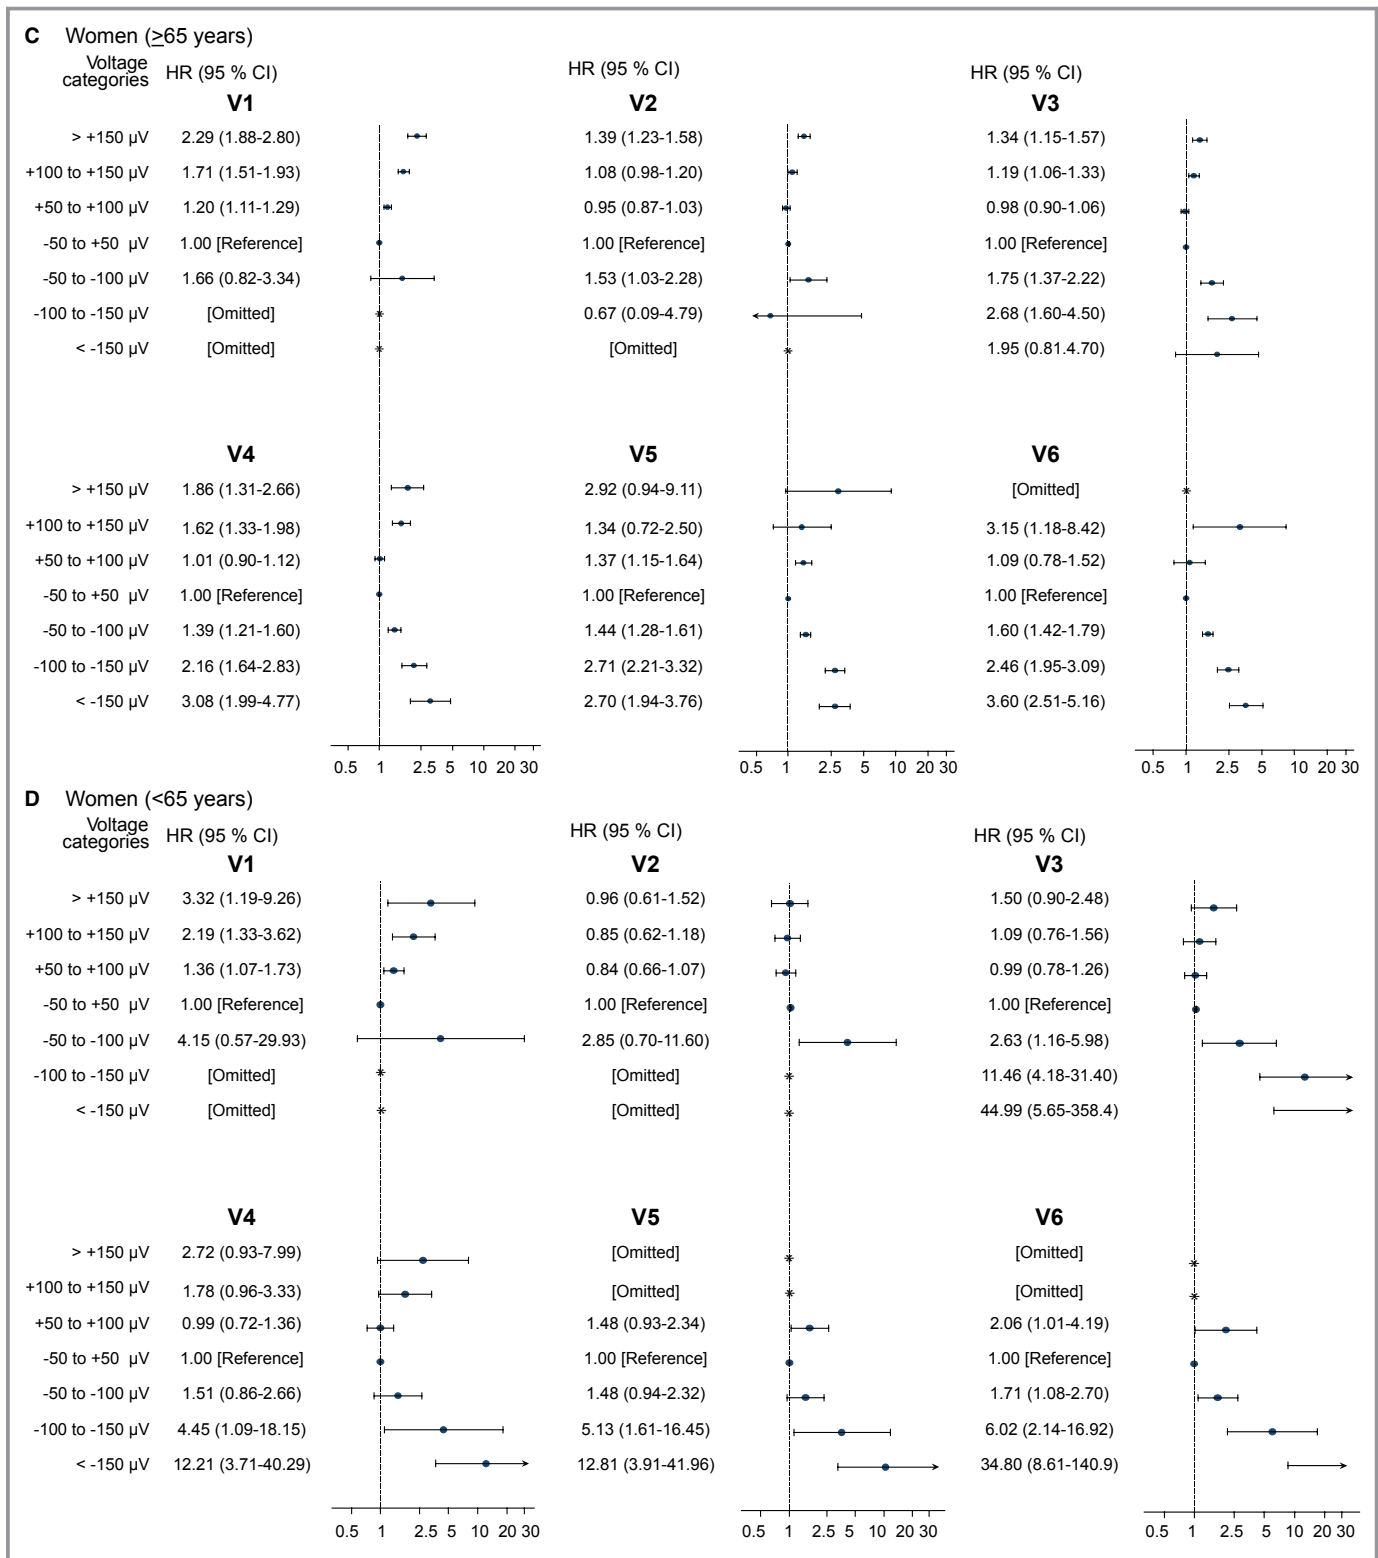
C Women (≥65 years)

Voltage categories HR (95 % CI) HR (95 % CI) HR (95 % CI)

| Voltage categories | V1 | V2 | V3 |
|---|---|---|---|
| > +150 μV | 2.29 (1.88-2.80) | 1.39 (1.23-1.58) | 1.34 (1.15-1.57) |
| +100 to +150 μV | 1.71 (1.51-1.93) | 1.08 (0.98-1.20) | 1.19 (1.06-1.33) |
| +50 to +100 μV | 1.20 (1.11-1.29) | 0.95 (0.87-1.03) | 0.98 (0.90-1.06) |
| -50 to +50 μV | 1.00 [Reference] | 1.00 [Reference] | 1.00 [Reference] |
| -50 to -100 μV | 1.66 (0.82-3.34) | 1.53 (1.03-2.28) | 1.75 (1.37-2.22) |
| -100 to -150 μV | [Omitted] | 0.67 (0.09-4.79) | 2.68 (1.60-4.50) |
| < -150 μV | [Omitted] | [Omitted] | 1.95 (0.81.4.70) |

| | V4 | V5 | V6 |
|---|---|---|---|
| > +150 μV | 1.86 (1.31-2.66) | 2.92 (0.94-9.11) | [Omitted] |
| +100 to +150 μV | 1.62 (1.33-1.98) | 1.34 (0.72-2.50) | 3.15 (1.18-8.42) |
| +50 to +100 μV | 1.01 (0.90-1.12) | 1.37 (1.15-1.64) | 1.09 (0.78-1.52) |
| -50 to +50 μV | 1.00 [Reference] | 1.00 [Reference] | 1.00 [Reference] |
| -50 to -100 μV | 1.39 (1.21-1.60) | 1.44 (1.28-1.61) | 1.60 (1.42-1.79) |
| -100 to -150 μV | 2.16 (1.64-2.83) | 2.71 (2.21-3.32) | 2.46 (1.95-3.09) |
| < -150 μV | 3.08 (1.99-4.77) | 2.70 (1.94-3.76) | 3.60 (2.51-5.16) |

0.5 1 2.5 5 10 20 30 0.5 1 2.5 5 10 20 30 0.5 1 2.5 5 10 20 30

D Women (<65 years)

Voltage categories HR (95 % CI) HR (95 % CI) HR (95 % CI)

| Voltage categories | V1 | V2 | V3 |
|---|---|---|---|
| > +150 μV | 3.32 (1.19-9.26) | 0.96 (0.61-1.52) | 1.50 (0.90-2.48) |
| +100 to +150 μV | 2.19 (1.33-3.62) | 0.85 (0.62-1.18) | 1.09 (0.76-1.56) |
| +50 to +100 μV | 1.36 (1.07-1.73) | 0.84 (0.66-1.07) | 0.99 (0.78-1.26) |
| -50 to +50 μV | 1.00 [Reference] | 1.00 [Reference] | 1.00 [Reference] |
| -50 to -100 μV | 4.15 (0.57-29.93) | 2.85 (0.70-11.60) | 2.63 (1.16-5.98) |
| -100 to -150 μV | [Omitted] | [Omitted] | 11.46 (4.18-31.40) |
| < -150 μV | [Omitted] | [Omitted] | 44.99 (5.65-358.4) |

| | V4 | V5 | V6 |
|---|---|---|---|
| > +150 μV | 2.72 (0.93-7.99) | [Omitted] | [Omitted] |
| +100 to +150 μV | 1.78 (0.96-3.33) | [Omitted] | [Omitted] |
| +50 to +100 μV | 0.99 (0.72-1.36) | 1.48 (0.93-2.34) | 2.06 (1.01-4.19) |
| -50 to +50 μV | 1.00 [Reference] | 1.00 [Reference] | 1.00 [Reference] |
| -50 to -100 μV | 1.51 (0.86-2.66) | 1.48 (0.94-2.32) | 1.71 (1.08-2.70) |
| -100 to -150 μV | 4.45 (1.09-18.15) | 5.13 (1.61-16.45) | 6.02 (2.14-16.92) |
| < -150 μV | 12.21 (3.71-40.29) | 12.81 (3.91-41.96) | 34.80 (8.61-140.9) |

0.5 1 2.5 5 10 20 30 0.5 1 2.5 5 10 20 30 0.5 1 2.5 5 10 20 30